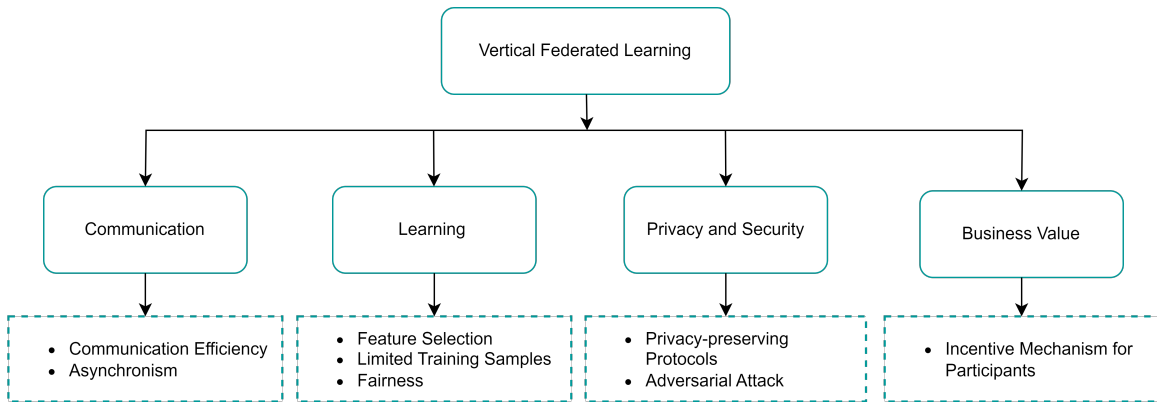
Vertical Federated Learning

Communication

- Communication Efficiency
- Asynchronism

Learning

- Feature Selection
- Limited Training Samples
- Fairness

Privacy and Security

- Privacy-preserving Protocols
- Adversarial Attack

Business Value

- Incentive Mechanism for Participants